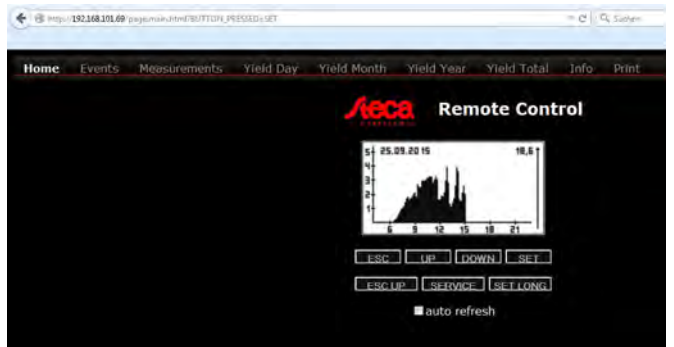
http://192.168.101.69/pages/main.html?BUTTON_PRESSED=SET

Suchen

Home Events Measurements Yield Day Yield Month Yield Year Yield Total Info Print

Steca

Remote Control

25.09.2015

18,6

5
4
3
2
1

6 9 12 15 18 21

ESC UP DOWN SET

ESC UP SERVICE SET LONG

auto refresh